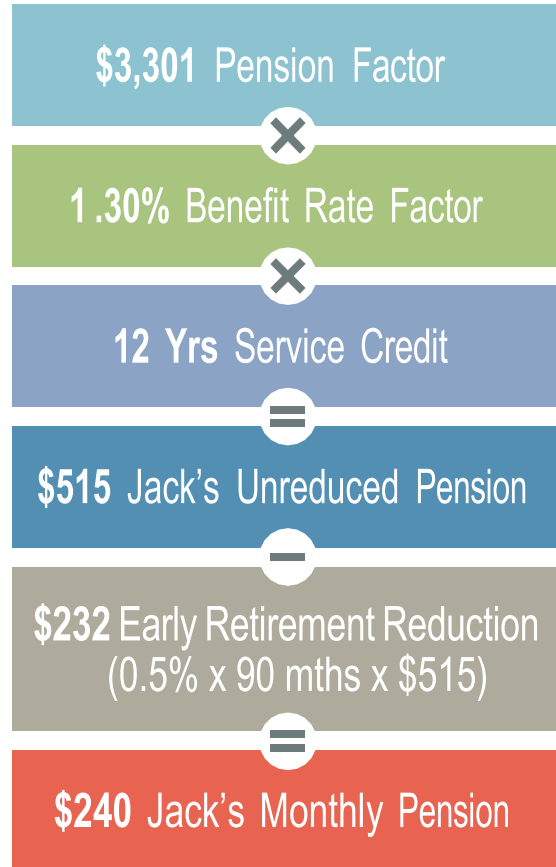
$3,301 Pension Factor

×

1.30% Benefit Rate Factor

×

12 Yrs Service Credit

=

$515 Jack's Unreduced Pension

−

$232 Early Retirement Reduction (0.5% x 90 mths x $515)

=

$240 Jack's Monthly Pension